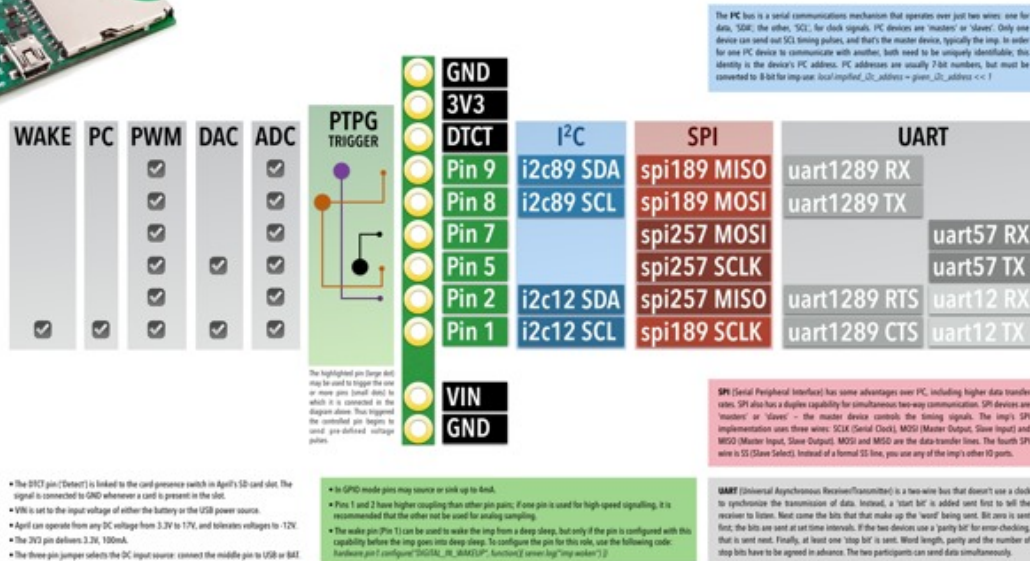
The I²C bus is a serial communications mechanism that operates over just two wires: one for data, 'SDA', the other, 'SCL', for clock signals. I²C devices are 'masters' or 'slaves'. Only one device can send out SCL timing pulses, and that's the master device, typically the imp. In order for one I²C device to communicate with another, both need to be uniquely identifiable; this identity is the device's I²C address. I²C addresses are usually 7-bit numbers, but must be converted to 8-bit for imp use: local implied_i2c_address = given_i2c_address << 1

WAKE PC PWM DAC ADC

PTPG TRIGGER

GND
3V3
DTCT
Pin 9
Pin 8
Pin 7
Pin 5
Pin 2
Pin 1
VIN
GND

I²C
i2c89 SDA
i2c89 SCL
i2c12 SDA
i2c12 SCL

SPI
spi189 MISO
spi189 MOSI
spi257 MOSI
spi257 SCLK
spi257 MISO
spi189 SCLK

UART
uart1289 RX
uart1289 TX
uart57 RX
uart57 TX
uart1289 RTS
uart12 RX
uart1289 CTS
uart12 TX

The highlighted pin (large dot) may be used to trigger the one or more pins (small dots) to which it is connected in the diagram above. Thus triggered the controlled pin begins to send pre-defined voltage pulses.

SPI (Serial Peripheral Interface) has some advantages over I²C, including higher data transfer rates. SPI also has a duplex capability for simultaneous two-way communication. SPI devices are 'masters' or 'slaves' – the master device controls the timing signals. The imp's SPI implementation uses three wires: SCLK (Serial Clock), MOSI (Master Output, Slave Input) and MISO (Master Input, Slave Output). MOSI and MISO are the data-transfer lines. The fourth SPI wire is SS (Slave Select). Instead of a formal SS line, you use any of the imp's other IO ports.

• The DTCT pin ('Detect') is linked to the card-presence switch in April's SD card slot. The signal is connected to GND whenever a card is present in the slot.
• VIN is set to the input voltage of either the battery or the USB power source.
• April can operate from any DC voltage from 3.3V to 17V, and tolerates voltages to -12V.
• The 3V3 pin delivers 3.3V, 100mA.
• The three-pin jumper selects the DC input source: connect the middle pin to USB or BAT.

• In GPIO mode pins may source or sink up to 4mA.
• Pins 1 and 2 have higher coupling than other pin pairs; if one pin is used for high-speed signalling, it is recommended that the other not be used for analog sampling.
• The wake pin (Pin 1) can be used to wake the imp from a deep sleep, but only if the pin is configured with this capability before the imp goes into deep sleep. To configure the pin for this role, use the following code: hardware.pin1.configure(DIGITAL_IN_WAKEUP, function() { server.log("imp woken") })

UART (Universal Asynchronous Receiver/Transmitter) is a two-wire bus that doesn't use a clock to synchronize the transmission of data. Instead, a 'start bit' is added sent first to tell the receiver to listen. Next come the bits that make up the 'word' being sent. Bit zero is sent first; the bits are sent at set time intervals. If the two devices use a 'parity bit' for error-checking, that is sent next. Finally, at least one 'stop bit' is sent. Word length, parity and the number of stop bits have to be agreed in advance. The two participants can send data simultaneously.